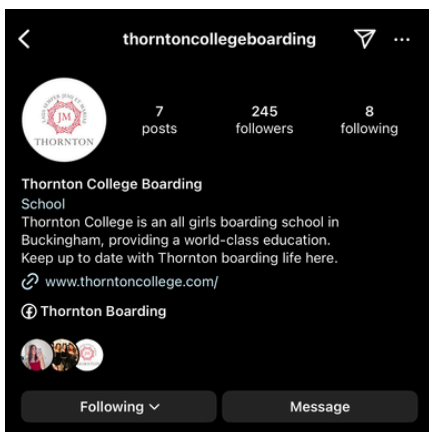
thorntoncollegeboarding

JM
THORNTON

7
posts

245
followers

8
following

Thornton College Boarding
School
Thornton College is an all girls boarding school in Buckingham, providing a world-class education. Keep up to date with Thornton boarding life here.

www.thorntoncollege.com/

Thornton Boarding

Following

Message